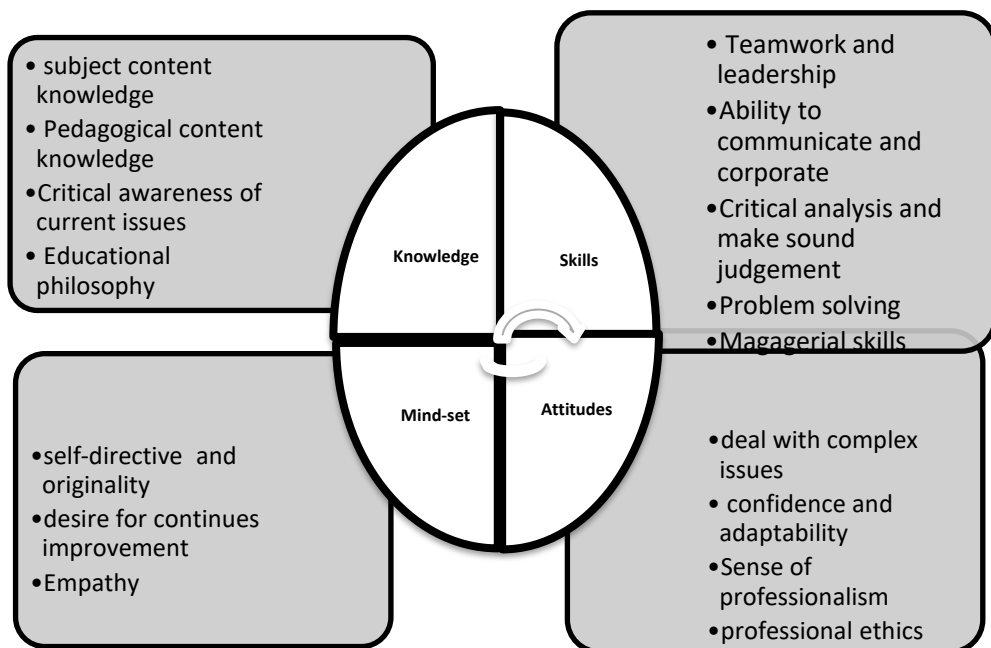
• subject content knowledge
• Pedagogical content knowledge
• Critical awareness of current issues
• Educational philosophy

• Teamwork and leadership
• Ability to communicate and corporate
• Critical analysis and make sound judgement
• Problem solving
• Magagerial skills

Knowledge

Skills

Mind-set

Attitudes

• self-directive and originality
• desire for continues improvement
• Empathy

• deal with complex issues
• confidence and adaptability
• Sense of professionalism
• professional ethics